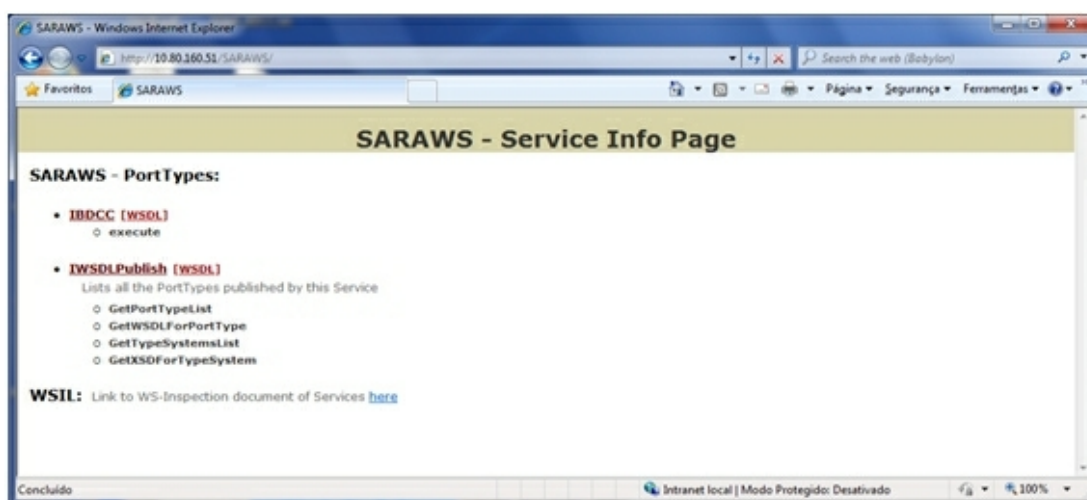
SARAWS - Windows Internet Explorer

http://10.80.160.51/SARAWS/

Search the web (Babylon)

Favoritos SARAWS

Página ▾ Segurança ▾ Ferramentas ▾

SARAWS - Service Info Page

SARAWS - PortTypes:

• IBDCC [WSDL]
  ○ execute

• IWSDLPublish [WSDL]
  Lists all the PortTypes published by this Service
  ○ GetPortTypeList
  ○ GetWSDLForPortType
  ○ GetTypeSystemsList
  ○ GetXSDForTypeSystem

WSIL: Link to WS-Inspection document of Services here

Concluído

Intranet local | Modo Protegido: Desativado

100%